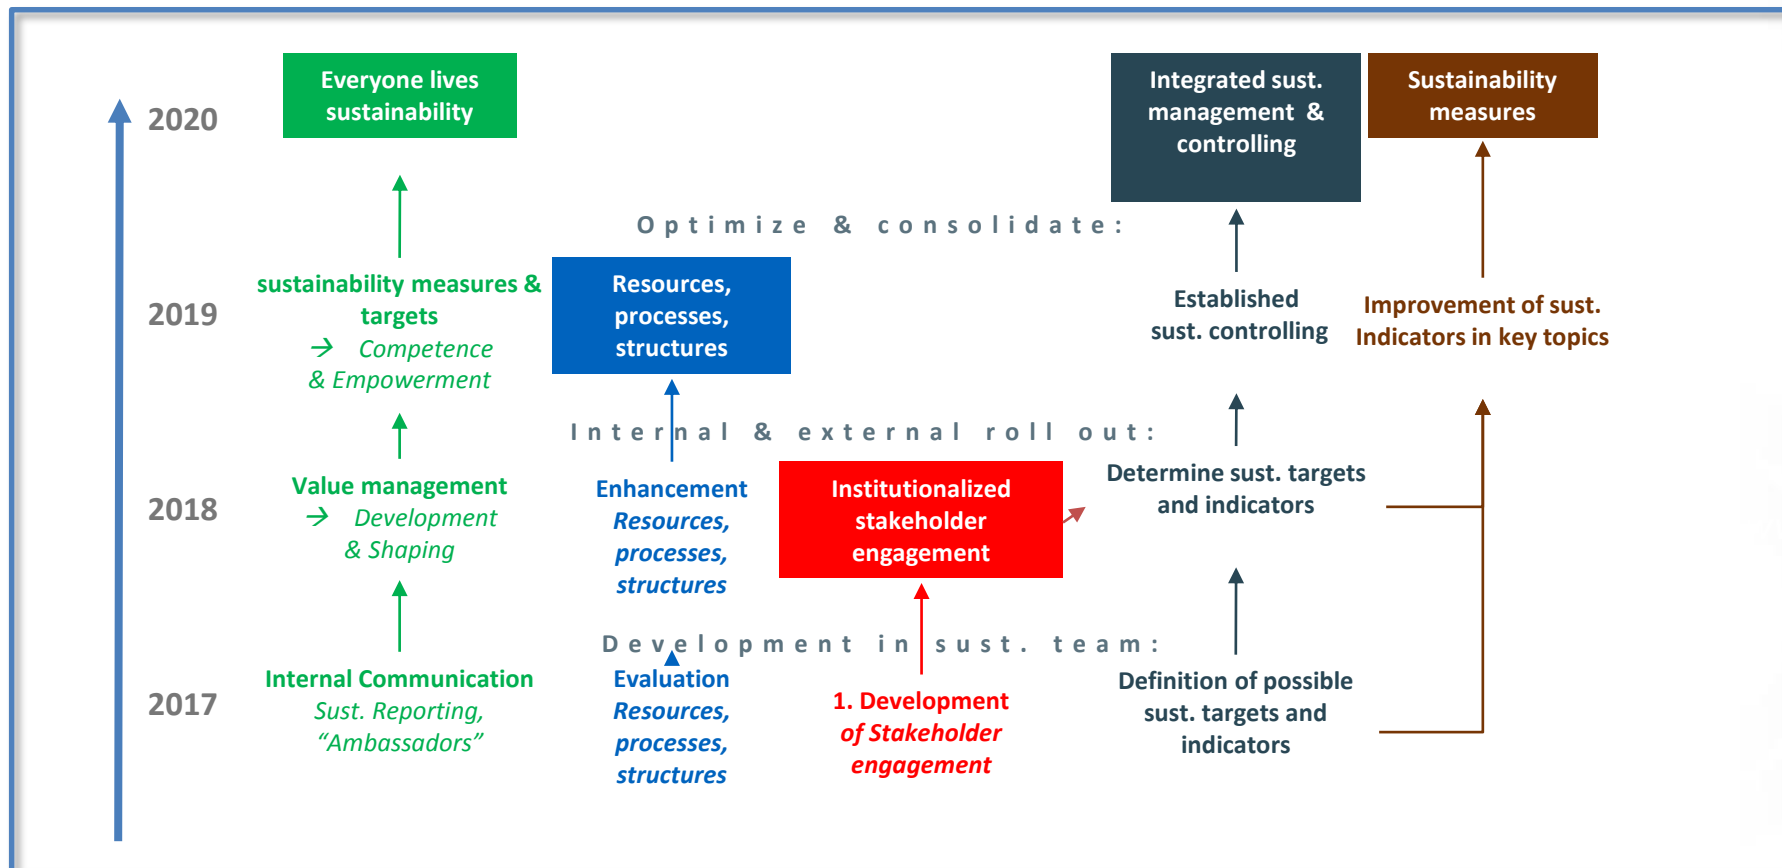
2020

Everyone lives sustainability

Integrated sust. management & controlling

Sustainability measures

Optimize & consolidate:

2019

sustainability measures & targets
→ Competence & Empowerment

Resources, processes, structures

Established sust. controlling

Improvement of sust. Indicators in key topics

Internal & external roll out:

2018

Value management
→ Development & Shaping

Enhancement
Resources, processes, structures

Institutionalized stakeholder engagement

Determine sust. targets and indicators

Development in sust. team:

2017

Internal Communication
Sust. Reporting, "Ambassadors"

Evaluation
Resources, processes, structures

1. Development of Stakeholder engagement

Definition of possible sust. targets and indicators